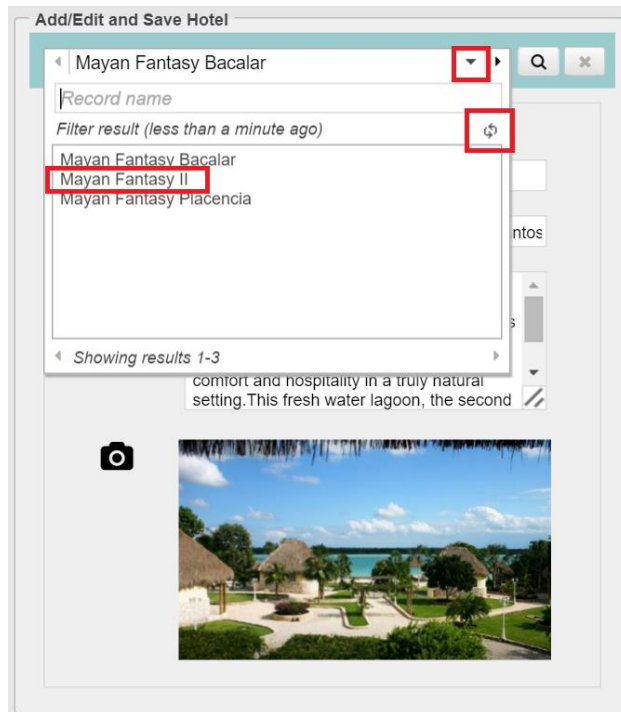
Add/Edit and Save Hotel

Mayan Fantasy Bacalar

Record name

Filter result (less than a minute ago)

Mayan Fantasy Bacalar
Mayan Fantasy II
Mayan Fantasy Placencia

Showing results 1-3

ntos

comfort and hospitality in a truly natural setting.This fresh water lagoon, the second